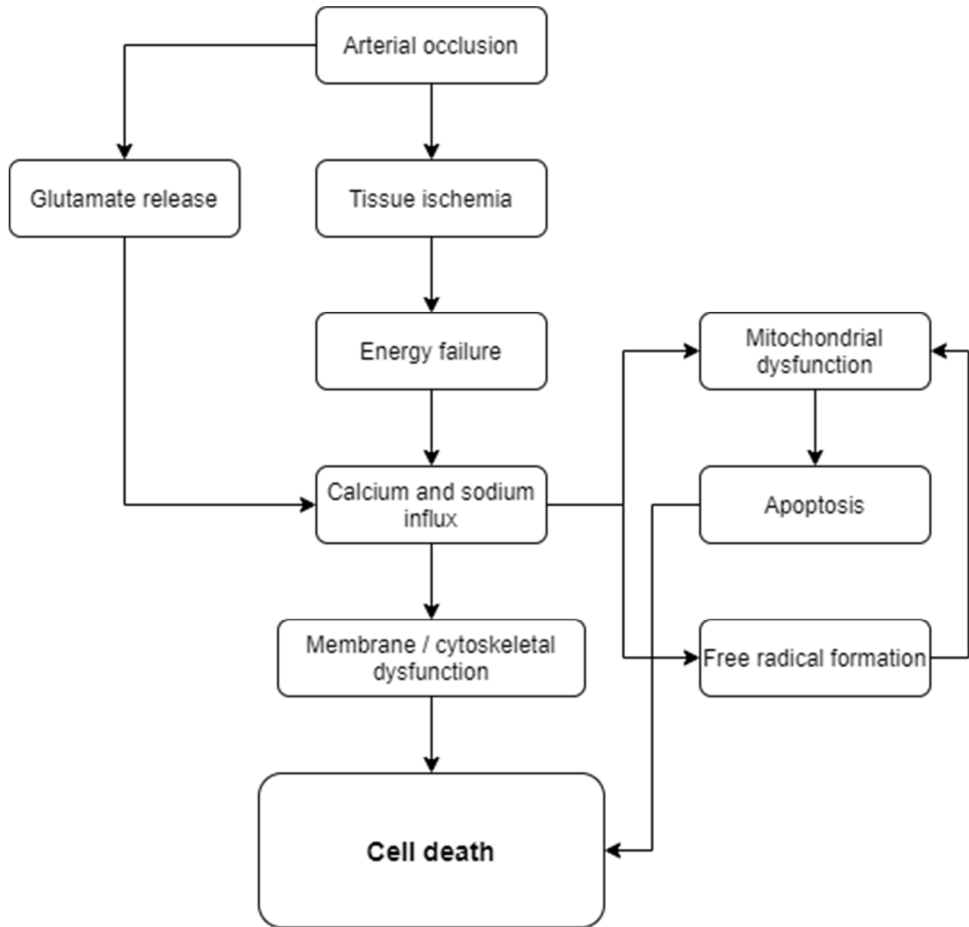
Arterial occlusion

Glutamate release

Tissue ischemia

Energy failure

Mitochondrial dysfunction

Calcium and sodium influx

Apoptosis

Membrane / cytoskeletal dysfunction

Free radical formation

Cell death